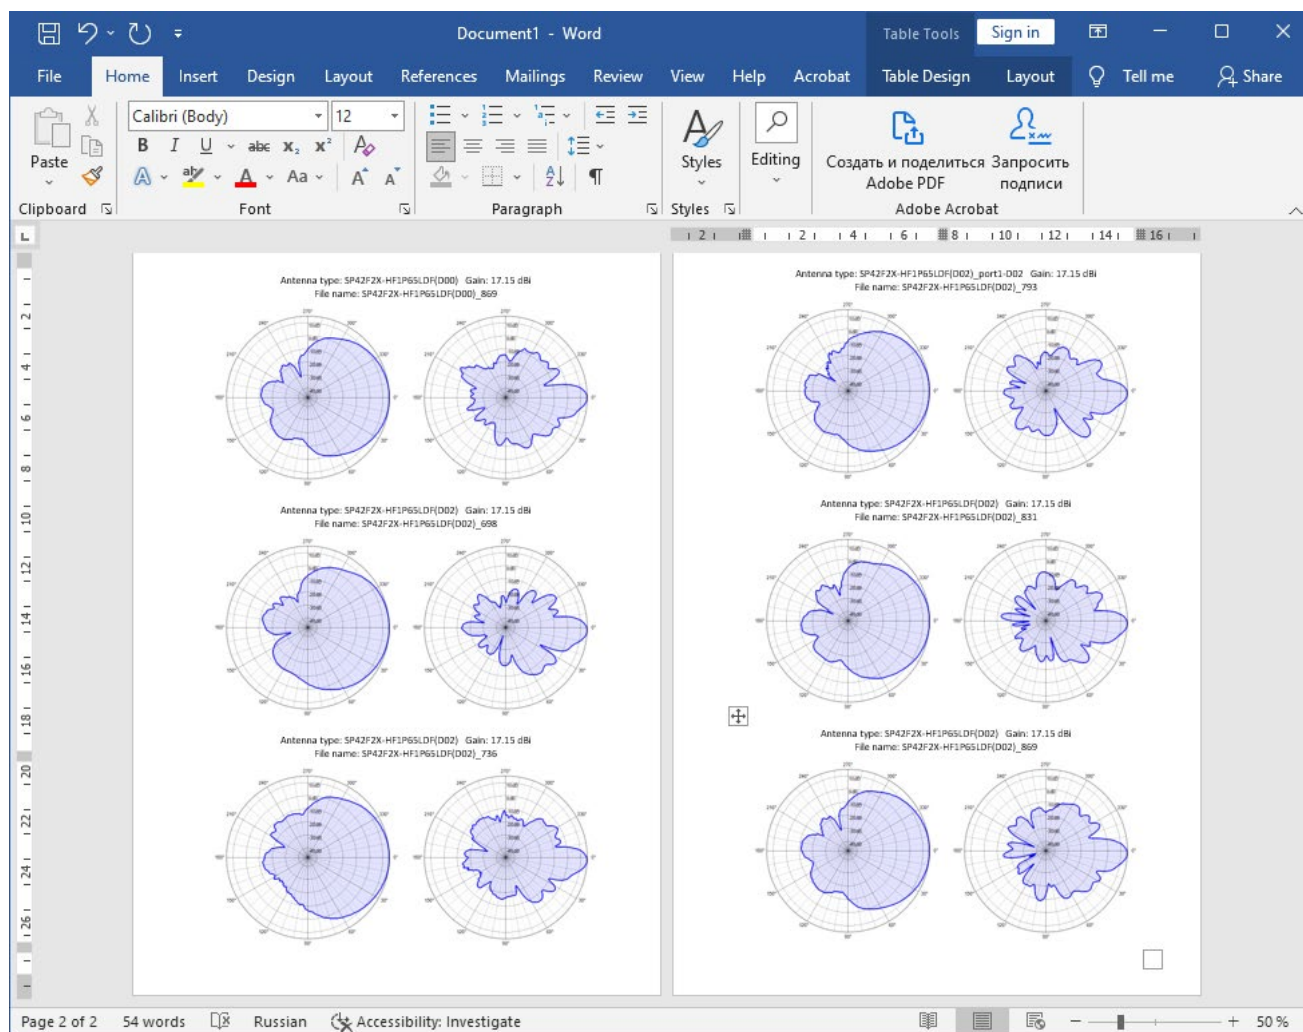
Document1 - Word
Table Tools
Sign in

File
Home
Insert
Design
Layout
References
Mailings
Review
View
Help
Acrobat
Table Design
Layout
Tell me
Share

Paste
Clipboard
Calibri (Body)
12
B I U abc $x_2$ $x^2$
Aa
Font
Paragraph
Styles
Styles
Editing
Создать и поделиться Adobe PDF
Запросить подписи
Adobe Acrobat

Antenna type: SP42F2X-HF1P65LDF(D00) Gain: 17.15 dBi
File name: SP42F2X-HF1P65LDF(D00)_869

Antenna type: SP42F2X-HF1P65LDF(D02) Gain: 17.15 dBi
File name: SP42F2X-HF1P65LDF(D02)_698

Antenna type: SP42F2X-HF1P65LDF(D02) Gain: 17.15 dBi
File name: SP42F2X-HF1P65LDF(D02)_736

Antenna type: SP42F2X-HF1P65LDF(D02)_port1-D02 Gain: 17.15 dBi
File name: SP42F2X-HF1P65LDF(D02)_793

Antenna type: SP42F2X-HF1P65LDF(D02) Gain: 17.15 dBi
File name: SP42F2X-HF1P65LDF(D02)_831

Antenna type: SP42F2X-HF1P65LDF(D02) Gain: 17.15 dBi
File name: SP42F2X-HF1P65LDF(D02)_869

Page 2 of 2
54 words
Russian
Accessibility: Investigate
50 %